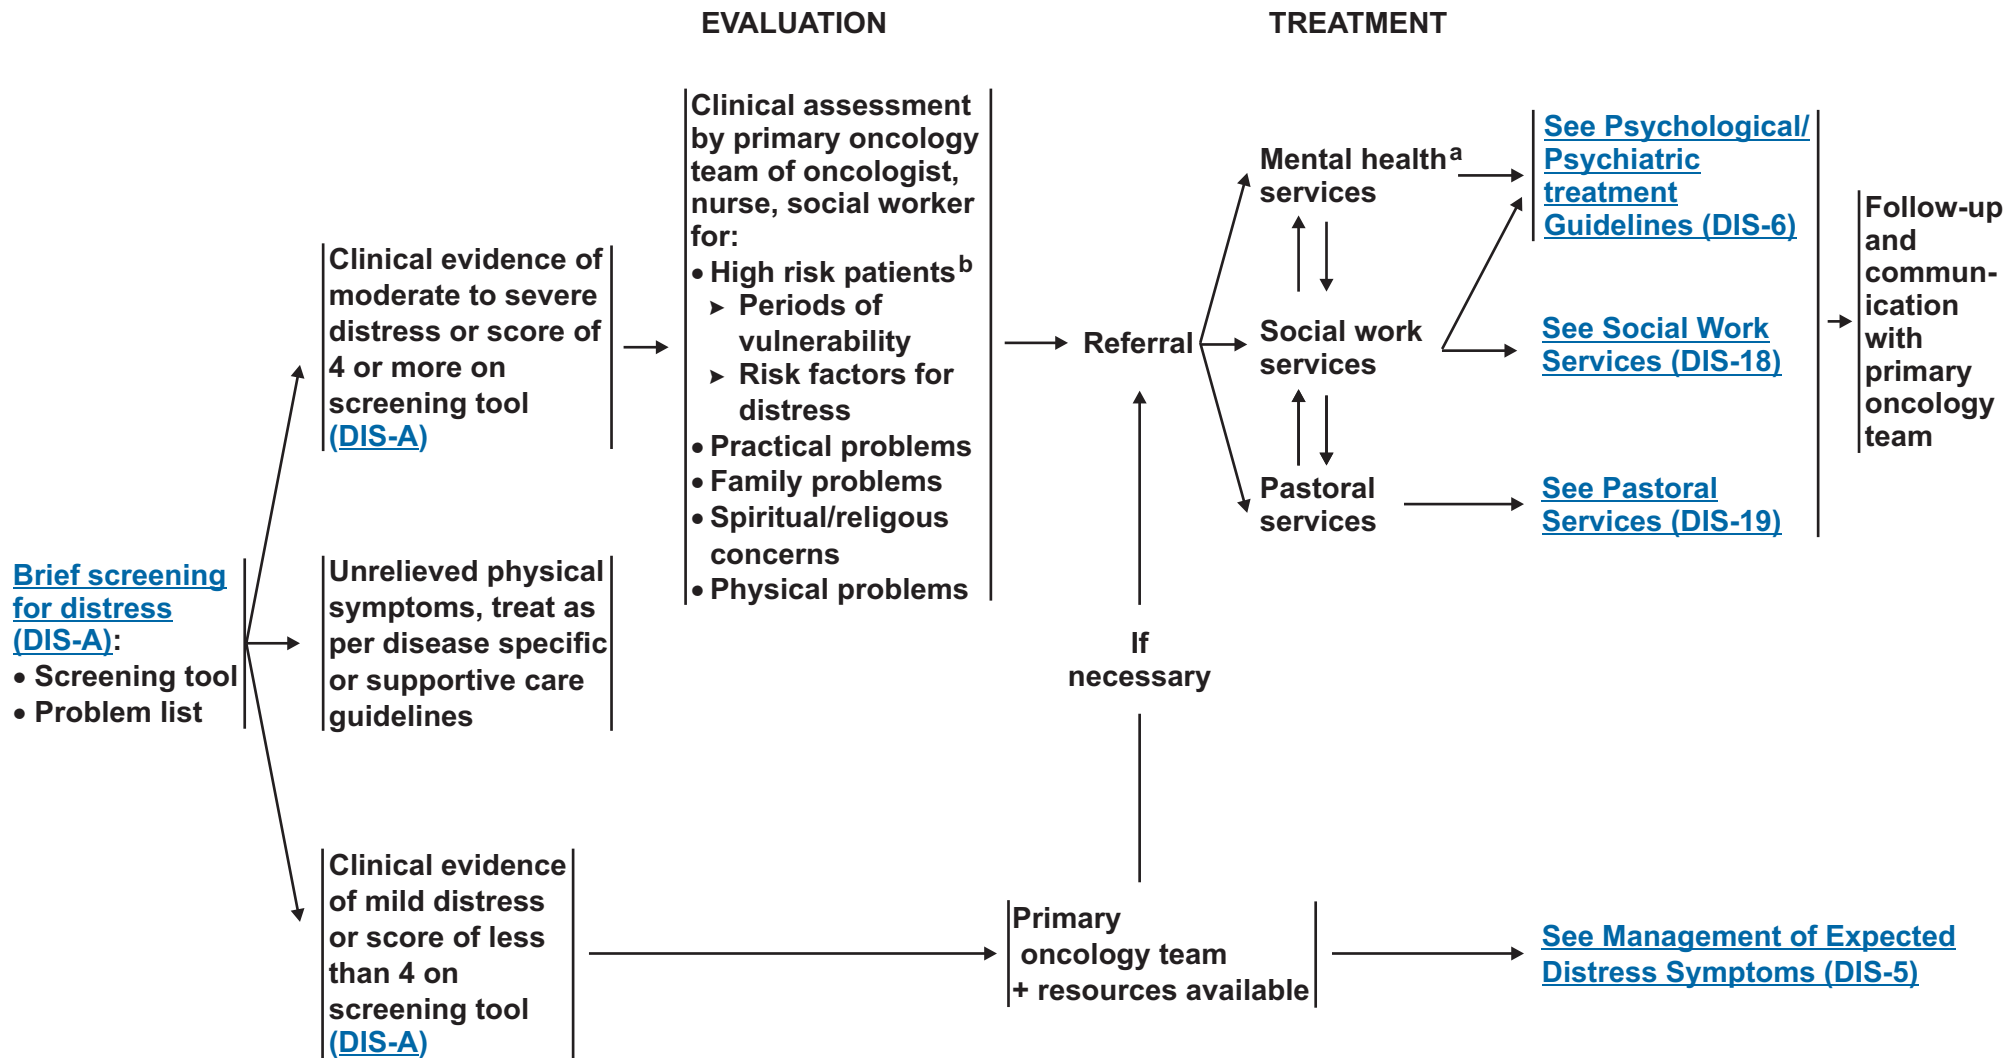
EVALUATION

TREATMENT

Brief screening for distress (DIS-A):
• Screening tool
• Problem list

Clinical evidence of moderate to severe distress or score of 4 or more on screening tool (DIS-A)

Unrelieved physical symptoms, treat as per disease specific or supportive care guidelines

Clinical evidence of mild distress or score of less than 4 on screening tool (DIS-A)

Clinical assessment by primary oncology team of oncologist, nurse, social worker for:
• High risk patients$^b$
➤ Periods of vulnerability
➤ Risk factors for distress
• Practical problems
• Family problems
• Spiritual/religous concerns
• Physical problems

Referral

If necessary

Primary oncology team + resources available

Mental health$^a$ services

Social work services

Pastoral services

See Psychological/ Psychiatric treatment Guidelines (DIS-6)

See Social Work Services (DIS-18)

See Pastoral Services (DIS-19)

See Management of Expected Distress Symptoms (DIS-5)

Follow-up and communication with primary oncology team